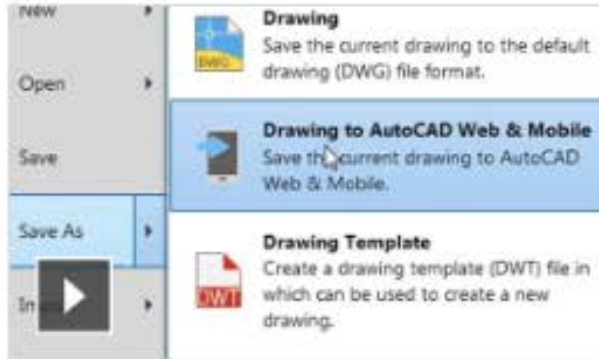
New

Open

Save

Save As

In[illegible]

DWG

Drawing
Save the current drawing to the default drawing (DWG) file format.

Drawing to AutoCAD Web & Mobile
Save th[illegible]current drawing to AutoCAD Web & Mobile.

DWT

Drawing Template
Create a drawing template (DWT) file in which can be used to create a new drawing.